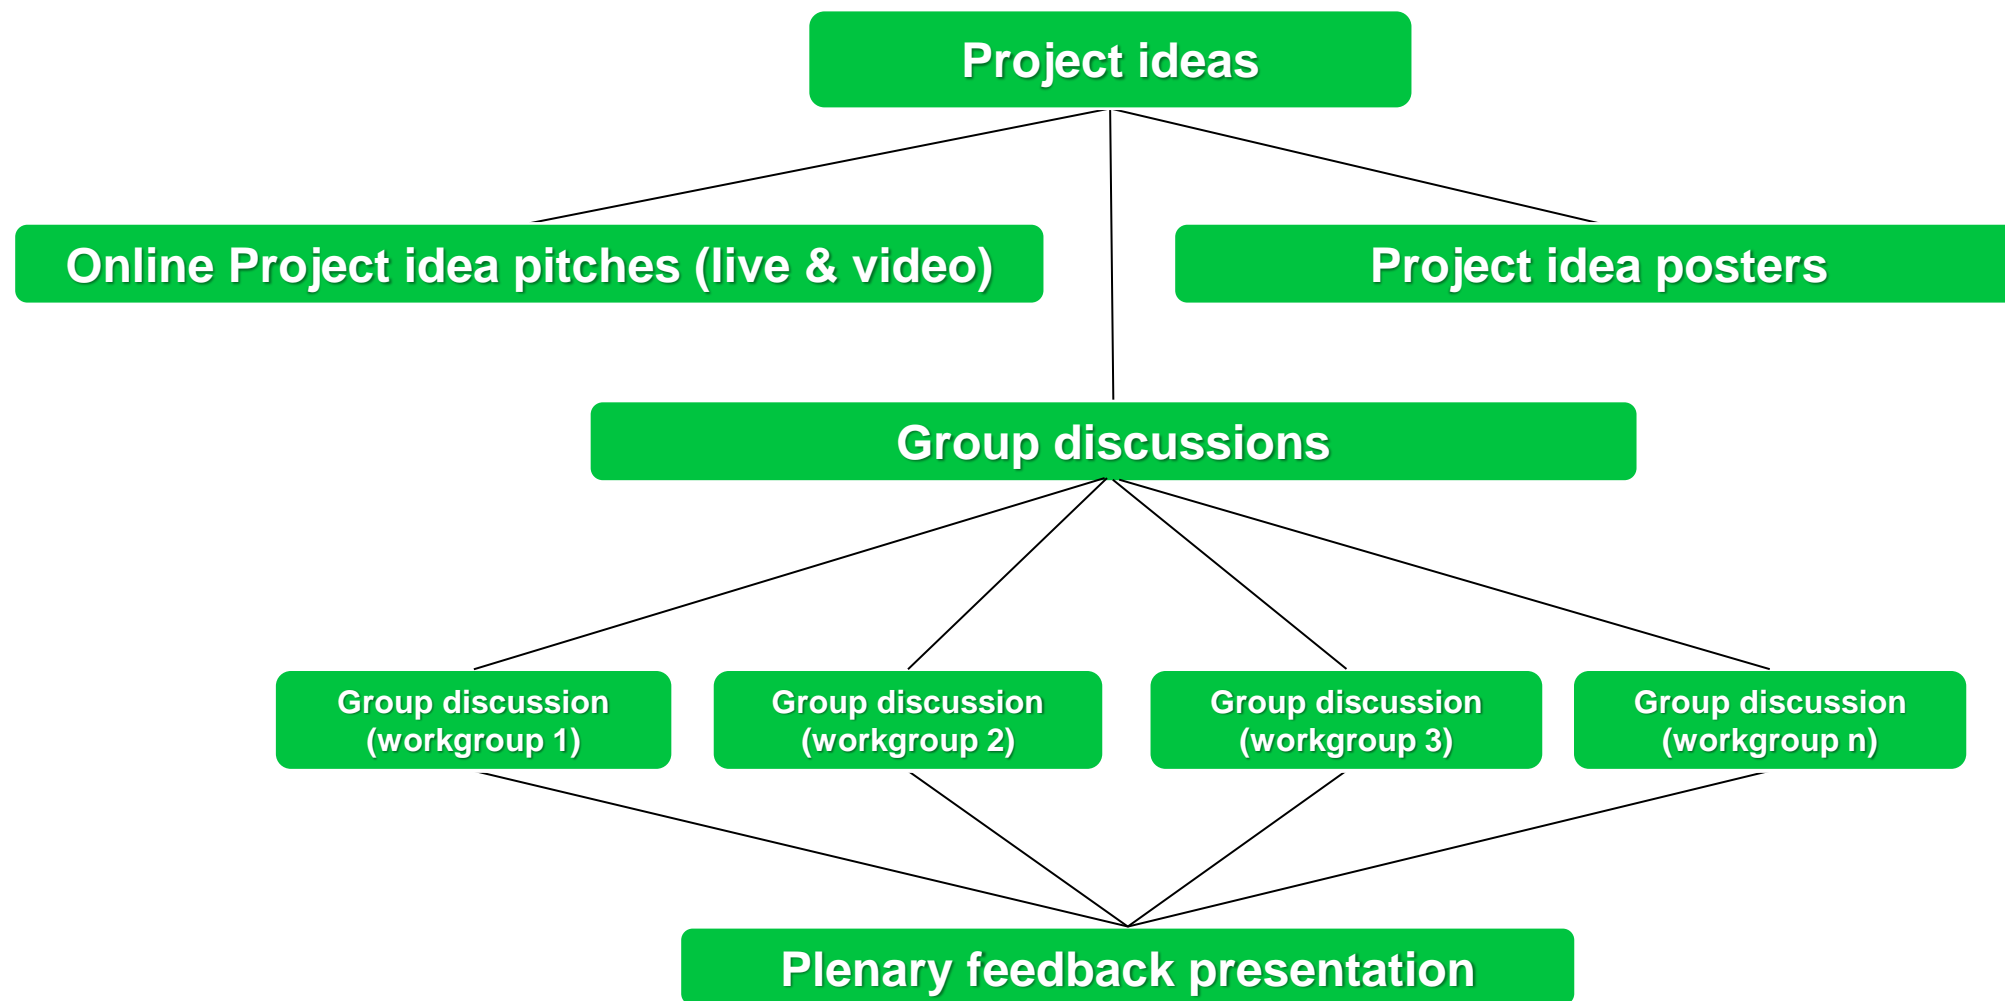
Project ideas

Online Project idea pitches (live & video)

Project idea posters

Group discussions

Group discussion (workgroup 1)

Group discussion (workgroup 2)

Group discussion (workgroup 3)

Group discussion (workgroup n)

Plenary feedback presentation